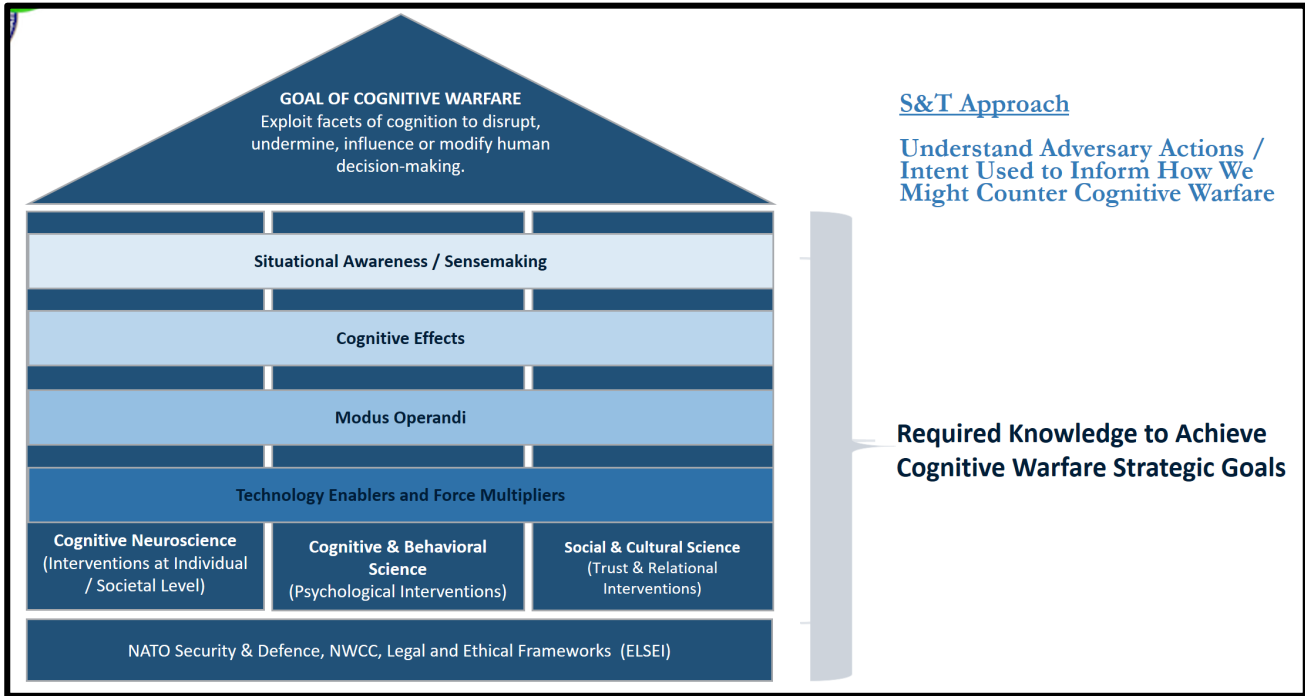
GOAL OF COGNITIVE WARFARE
Exploit facets of cognition to disrupt, undermine, influence or modify human decision-making.

Situational Awareness / Sensemaking

Cognitive Effects

Modus Operandi

Technology Enablers and Force Multipliers

Cognitive Neuroscience
(Interventions at Individual / Societal Level)

Cognitive & Behavioral Science
(Psychological Interventions)

Social & Cultural Science
(Trust & Relational Interventions)

NATO Security & Defence, NWCC, Legal and Ethical Frameworks (ELSEI)

S&T Approach

Understand Adversary Actions / Intent Used to Inform How We Might Counter Cognitive Warfare

Required Knowledge to Achieve Cognitive Warfare Strategic Goals